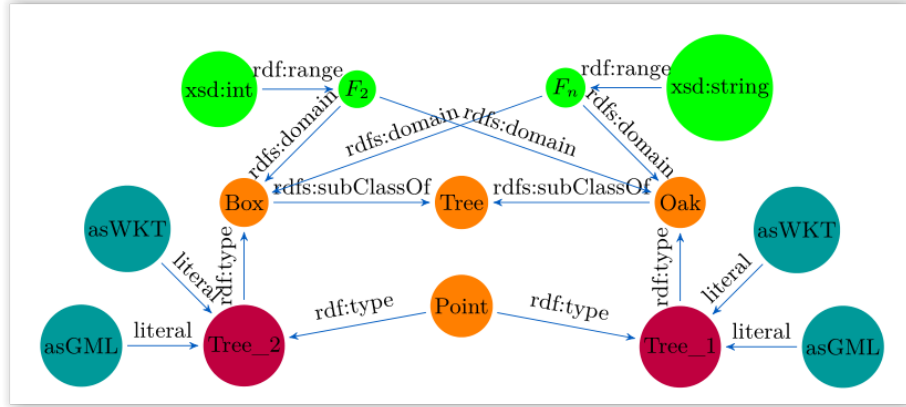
xsd:int
rdf:range
$F_2$
$F_n$
rdf:range
xsd:string
rdfs:domain
rdfs:domain
rdfs:domain
rdfs:domain
Box
rdfs:subClassOf
Tree
rdfs:subClassOf
Oak
asWKT
asWKT
literal
rdf:type
rdf:type
literal
Point
rdf:type
rdf:type
asGML
literal
Tree_2
Tree_1
literal
asGML